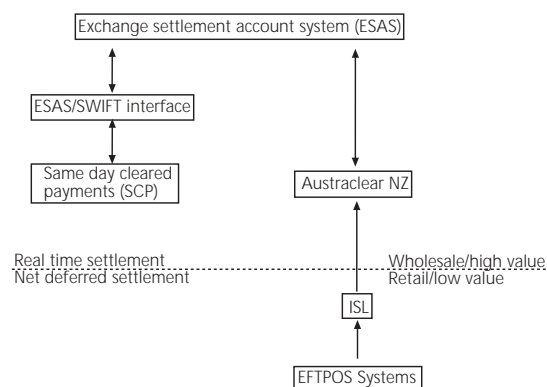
Exchange settlement account system (ESAS)

ESAS/SWIFT interface

Same day cleared payments (SCP)

Austraclear NZ

Real time settlement
Net deferred settlement

Wholesale/high value
Retail/low value

ISL

EFTPOS Systems